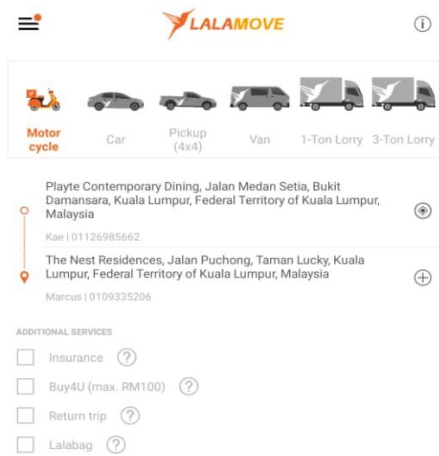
LALAMOVE

Motor cycle
Car
Pickup (4x4)
Van
1-Ton Lorry
3-Ton Lorry

Playte Contemporary Dining, Jalan Medan Setia, Bukit Damansara, Kuala Lumpur, Federal Territory of Kuala Lumpur, Malaysia
Kae | 01126985662

The Nest Residences, Jalan Puchong, Taman Lucky, Kuala Lumpur, Federal Territory of Kuala Lumpur, Malaysia
Marcus | 0109335206

ADDITIONAL SERVICES
Insurance ?
Buy4U (max. RM100) ?
Return trip ?
Lalabag ?